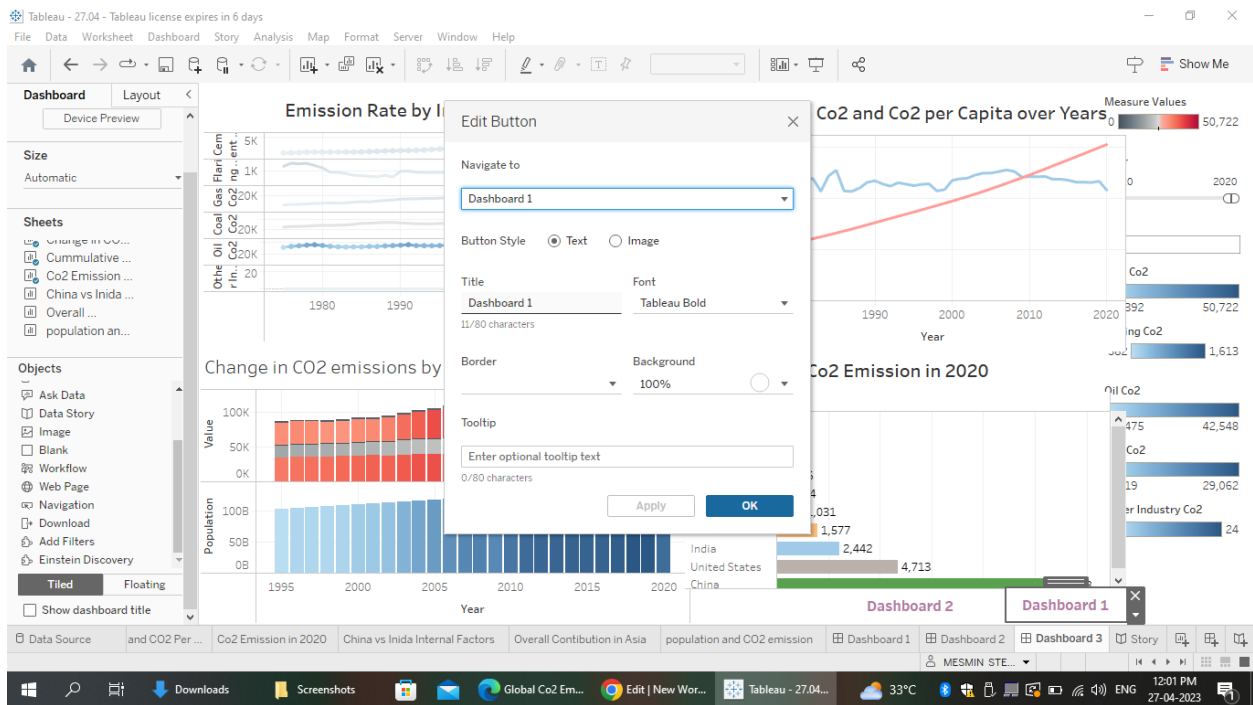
Tableau - 27.04 - Tableau license expires in 6 days

File Data Worksheet Dashboard Story Analysis Map Format Server Window Help

Show Me

Dashboard Layout

Device Preview

Size

Automatic

Sheets

Change in CO...
Cummulative ...
Co2 Emission ...
China vs Inida ...
Overall ...
population an...

Objects

Ask Data
Data Story
Image
Blank
Workflow
Web Page
Navigation
Download
Add Filters
Einstein Discovery

Tiled Floating

Show dashboard title

Emission Rate by I

5K
1K
20K
20K
20K
20

Cem
Flari ent
Gas ng
Coal Co2
Oil Co2
Othe r In.. Co2

1980 1990

Change in CO2 emissions by

100K
50K
0K
Value

100B
50B
0B
Population

1995 2000 2005 2010 2015 2020
Year

Edit Button

Navigate to

Dashboard 1

Button Style Text Image

Title

Dashboard 1

11/80 characters

Font

Tableau Bold

Border

Background

100%

Tooltip

Enter optional tooltip text

0/80 characters

Apply OK

Co2 and Co2 per Capita over Years

1990 2000 2010 2020
Year

Co2 Emission in 2020

,031
1,577
2,442
4,713

India
United States
China

Dashboard 2 Dashboard 1

Measure Values
0 50,722
0 2020

Co2
392 50,722
ing Co2
1,613
Oil Co2
475 42,548
Co2
19 29,062
er Industry Co2
24

Data Source and CO2 Per ... Co2 Emission in 2020 China vs Inida Internal Factors Overall Contibution in Asia population and CO2 emission Dashboard 1 Dashboard 2 Dashboard 3 Story

MESMIN STE...

Downloads Screenshots Global Co2 Em... Edit | New Wor... Tableau - 27.04... 33°C ENG 12:01 PM 27-04-2023